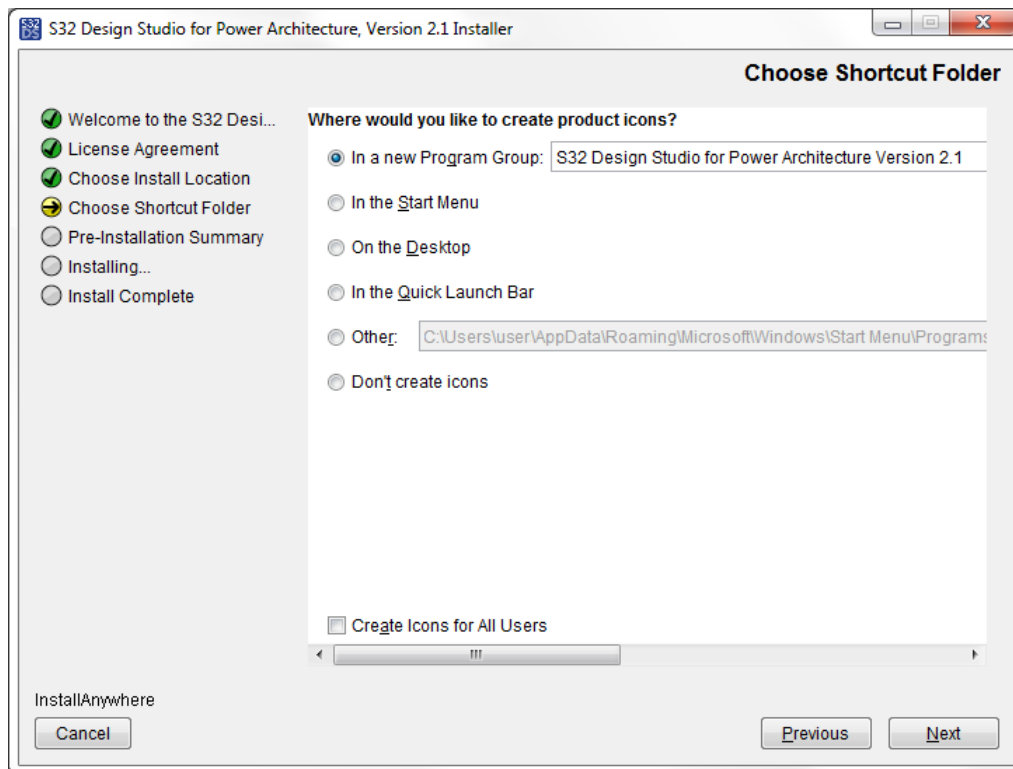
S32 Design Studio for Power Architecture, Version 2.1 Installer

Choose Shortcut Folder

Welcome to the S32 Desi...
License Agreement
Choose Install Location
Choose Shortcut Folder
Pre-Installation Summary
Installing...
Install Complete

Where would you like to create product icons?

In a new Program Group: S32 Design Studio for Power Architecture Version 2.1

In the Start Menu

On the Desktop

In the Quick Launch Bar

Other: C:\Users\user\AppData\Roaming\Microsoft\Windows\Start Menu\Programs

Don't create icons

Create Icons for All Users

InstallAnywhere

Cancel

Previous

Next